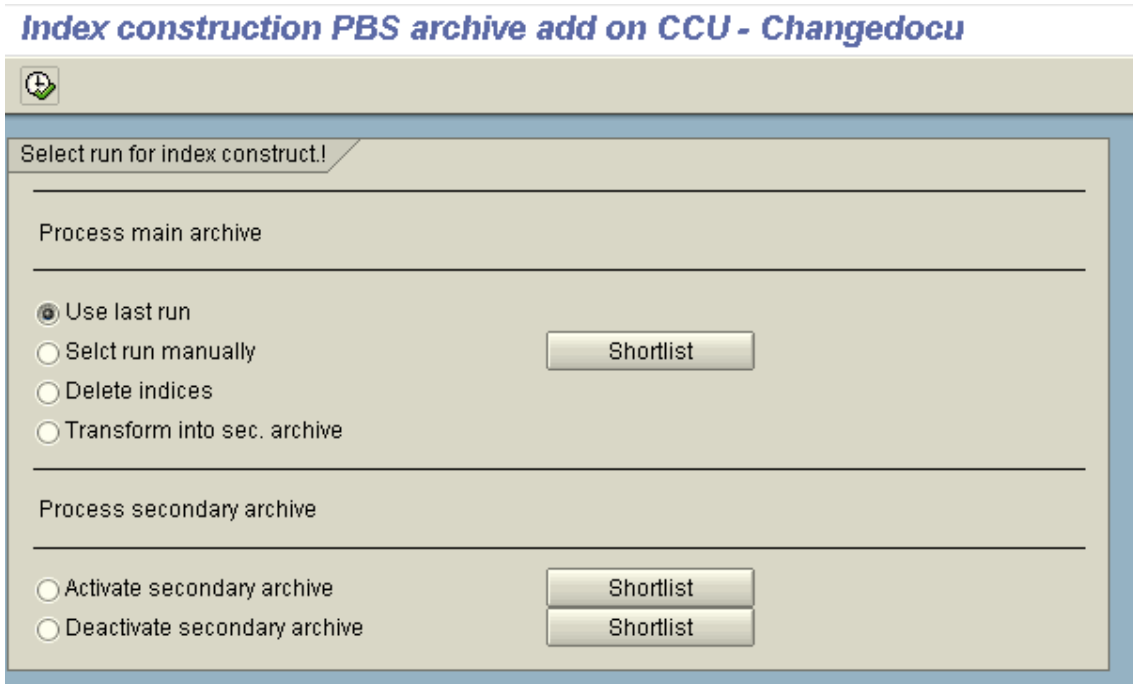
Index construction PBS archive add on CCU - Changedocu

Select run for index construct.!

Process main archive

Use last run
Selct run manually
Shortlist
Delete indices
Transform into sec. archive

Process secondary archive

Activate secondary archive
Shortlist
Deactivate secondary archive
Shortlist